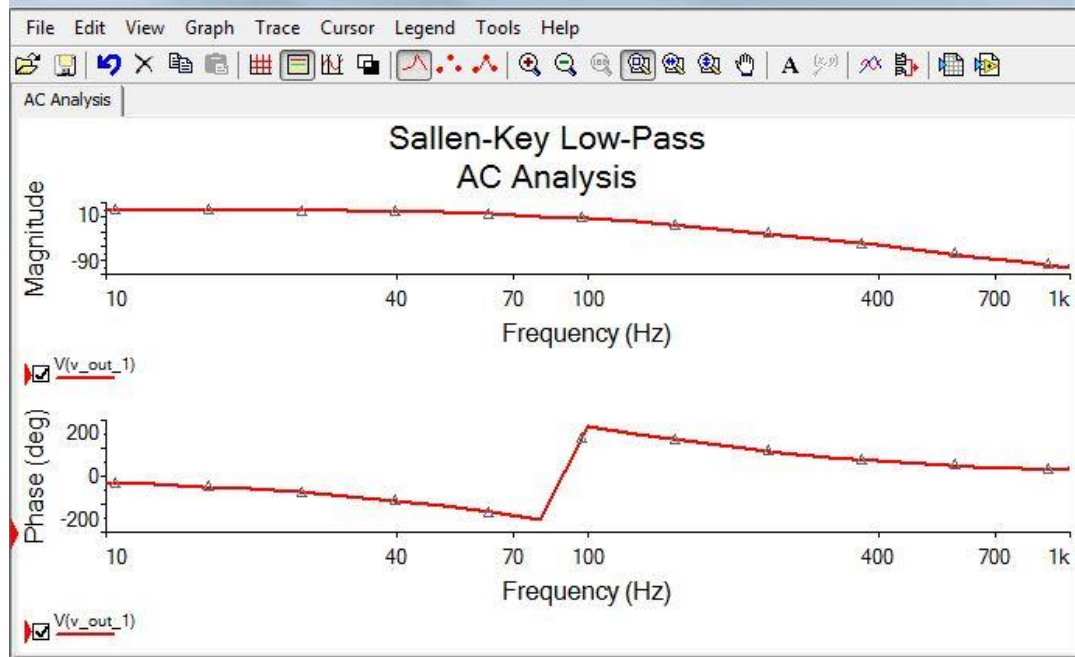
File Edit View Graph Trace Cursor Legend Tools Help

AC Analysis

Sallen-Key Low-Pass
AC Analysis

Magnitude
10
-90
10 40 70 100 400 700 1k
Frequency (Hz)

V(v_out_1)

Phase (deg)
200
0
-200
10 40 70 100 400 700 1k
Frequency (Hz)

V(v_out_1)